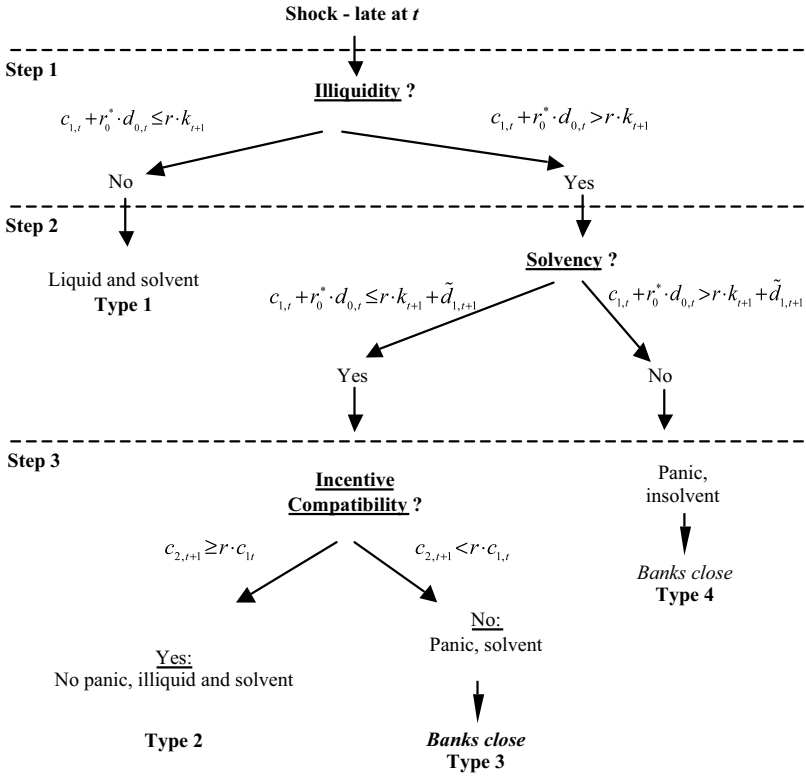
Shock - late at *t*

Step 1

Illiquidity ?

$c_{1,t} + r_0^* \cdot d_{0,t} \leq r \cdot k_{t+1}$

$c_{1,t} + r_0^* \cdot d_{0,t} > r \cdot k_{t+1}$

No

Yes

Step 2

Liquid and solvent
Type 1

Solvency ?

$c_{1,t} + r_0^* \cdot d_{0,t} \leq r \cdot k_{t+1} + \tilde{d}_{1,t+1}$

$c_{1,t} + r_0^* \cdot d_{0,t} > r \cdot k_{t+1} + \tilde{d}_{1,t+1}$

Yes

No

Step 3

Incentive Compatibility ?

Panic, insolvent

$c_{2,t+1} \geq r \cdot c_{1t}$

$c_{2,t+1} < r \cdot c_{1,t}$

*Banks close*
Type 4

Yes:
No panic, illiquid and solvent

No:
Panic, solvent

Type 2

*Banks close*
Type 3